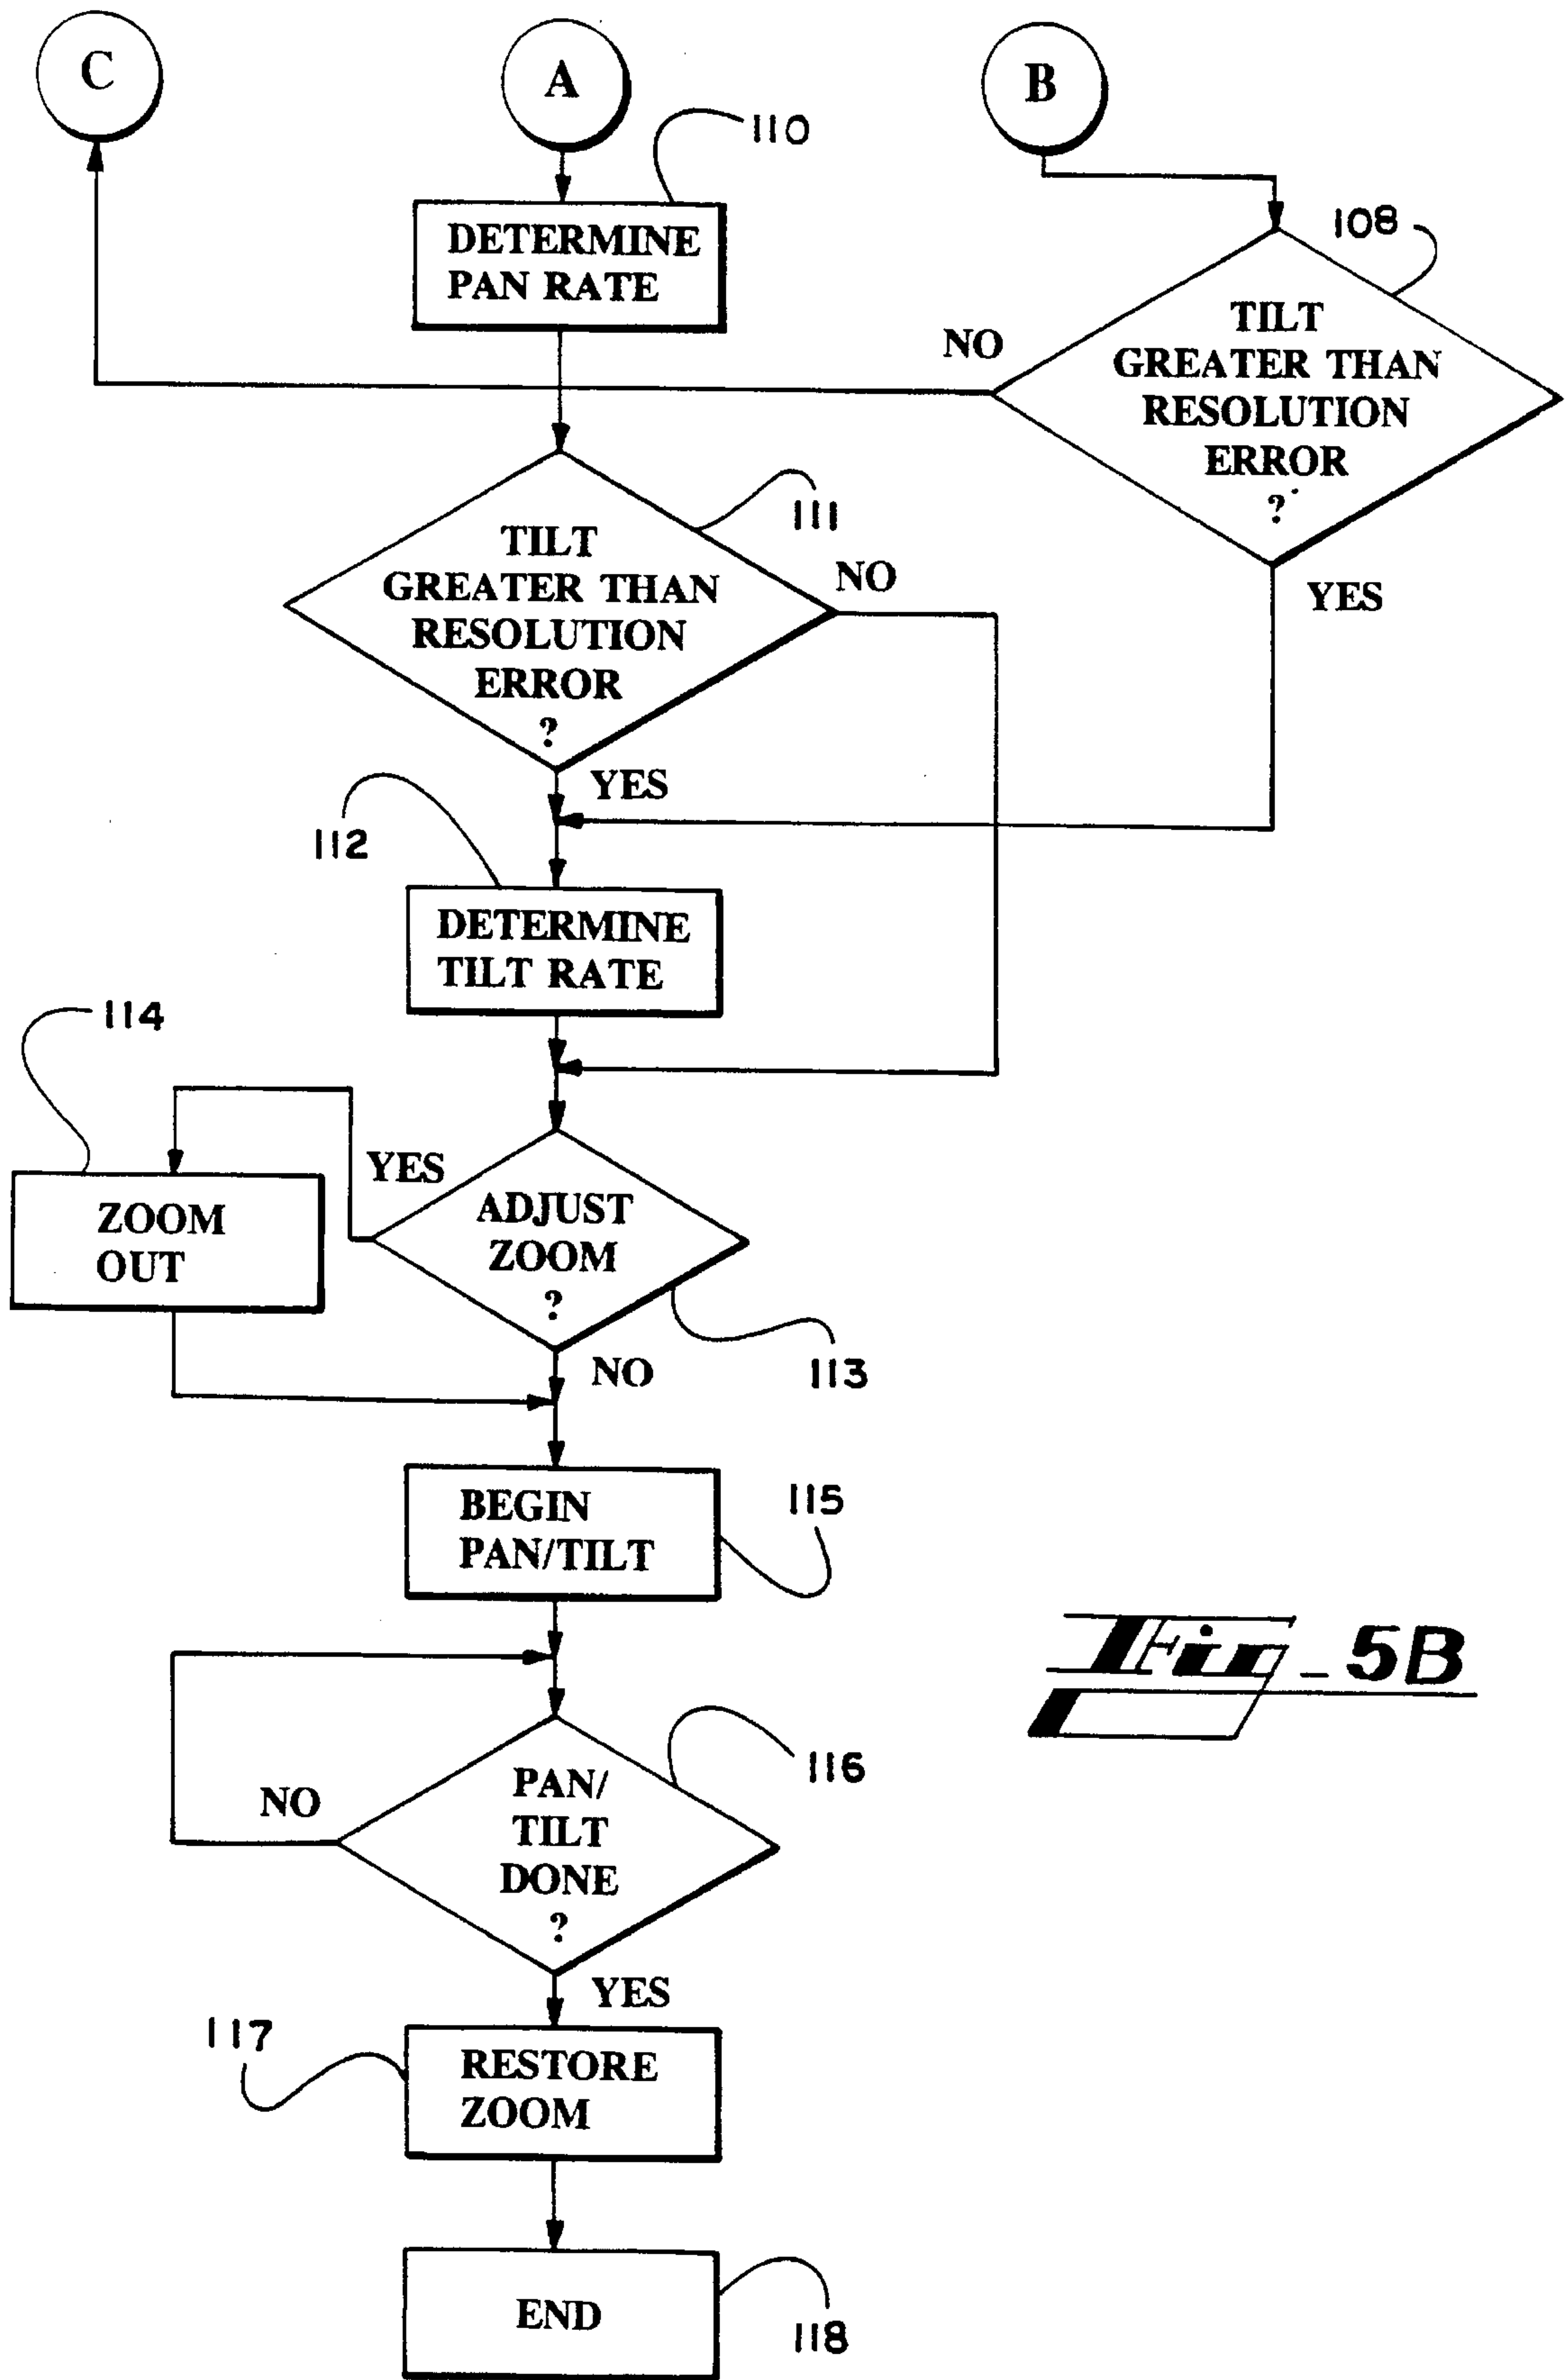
C

A

B

110

DETERMINE PAN RATE

108

NO

TILT GREATER THAN RESOLUTION ERROR ?

TILT GREATER THAN RESOLUTION ERROR ?

111

NO

YES

YES

112

DETERMINE TILT RATE

114

YES

ZOOM OUT

ADJUST ZOOM ?

NO

113

BEGIN PAN/TILT

115

Fig_5B

NO

PAN/ TILT DONE ?

116

YES

117

RESTORE ZOOM

END

118